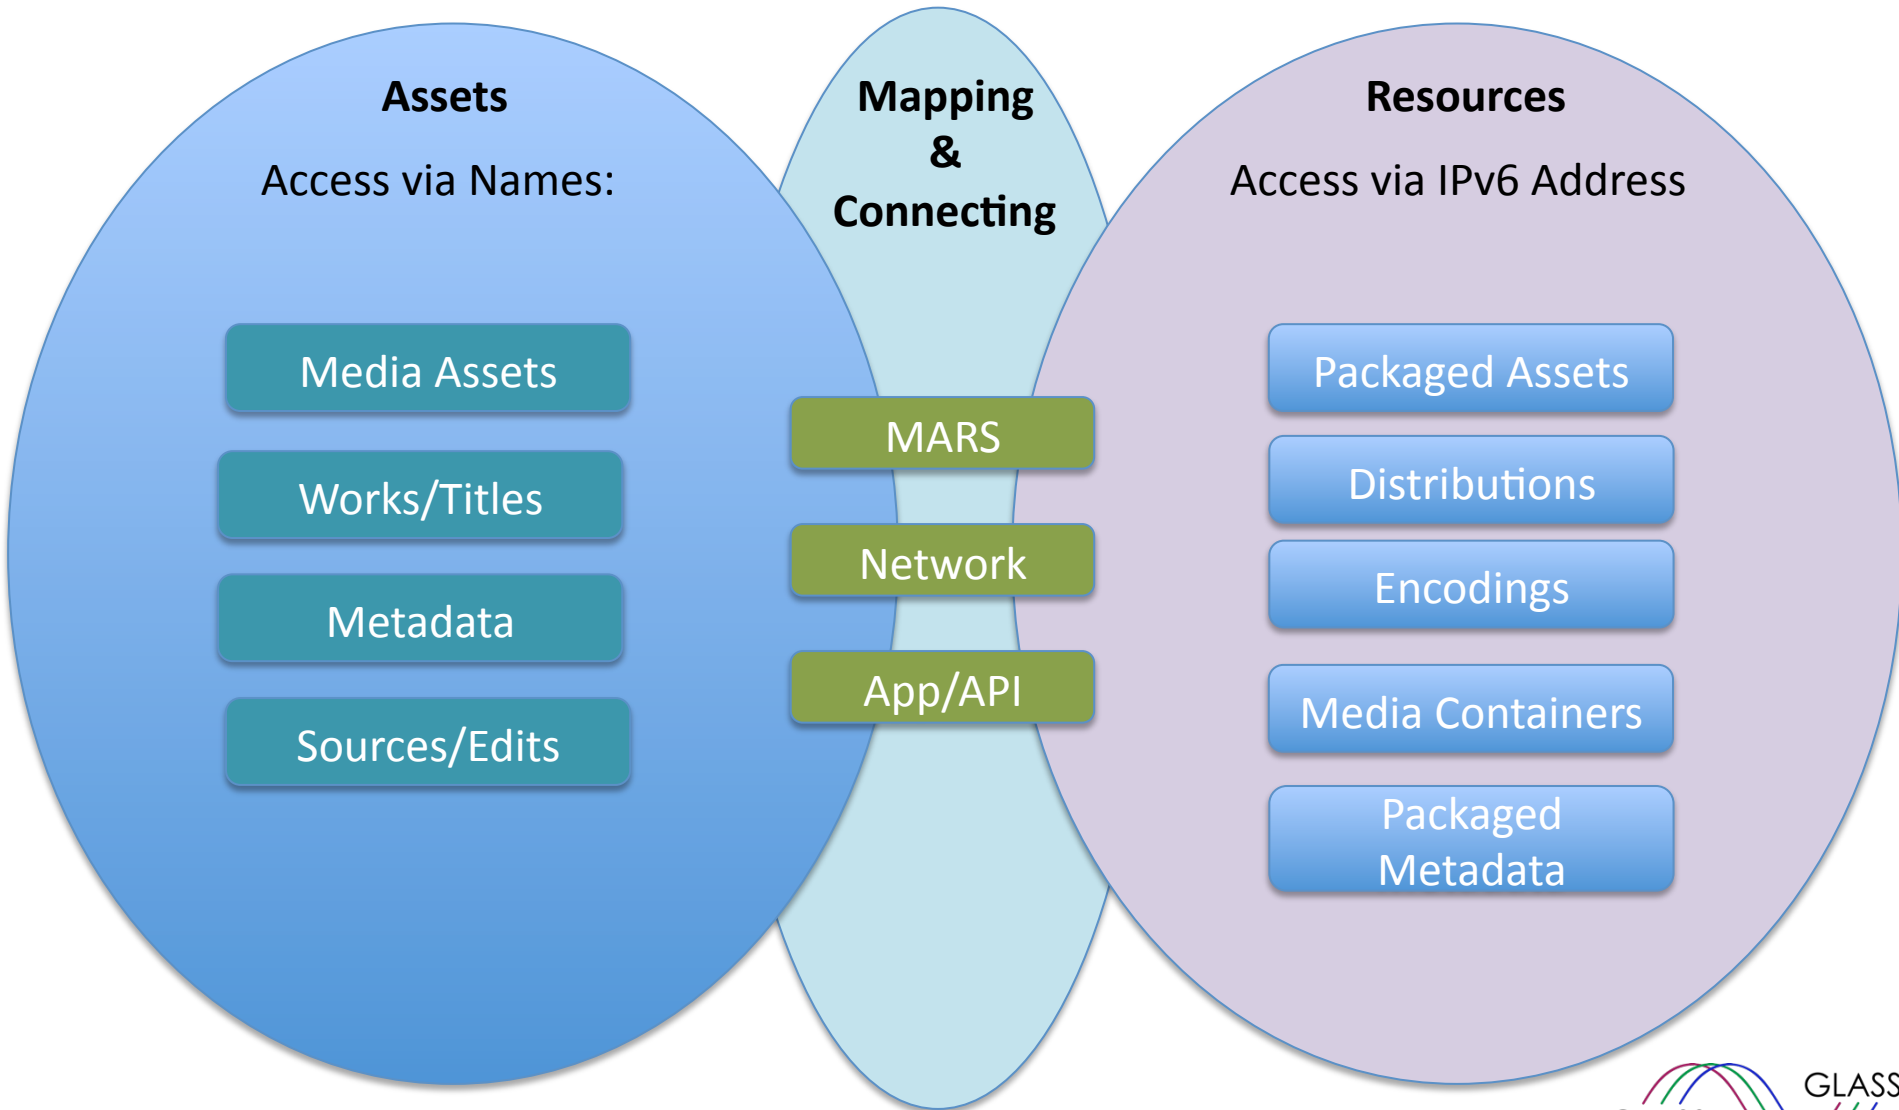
Assets

Access via Names:

Media Assets

Works/Titles

Metadata

Sources/Edits

Mapping & Connecting

MARS

Network

App/API

Resources

Access via IPv6 Address

Packaged Assets

Distributions

Encodings

Media Containers

Packaged Metadata

GLASS